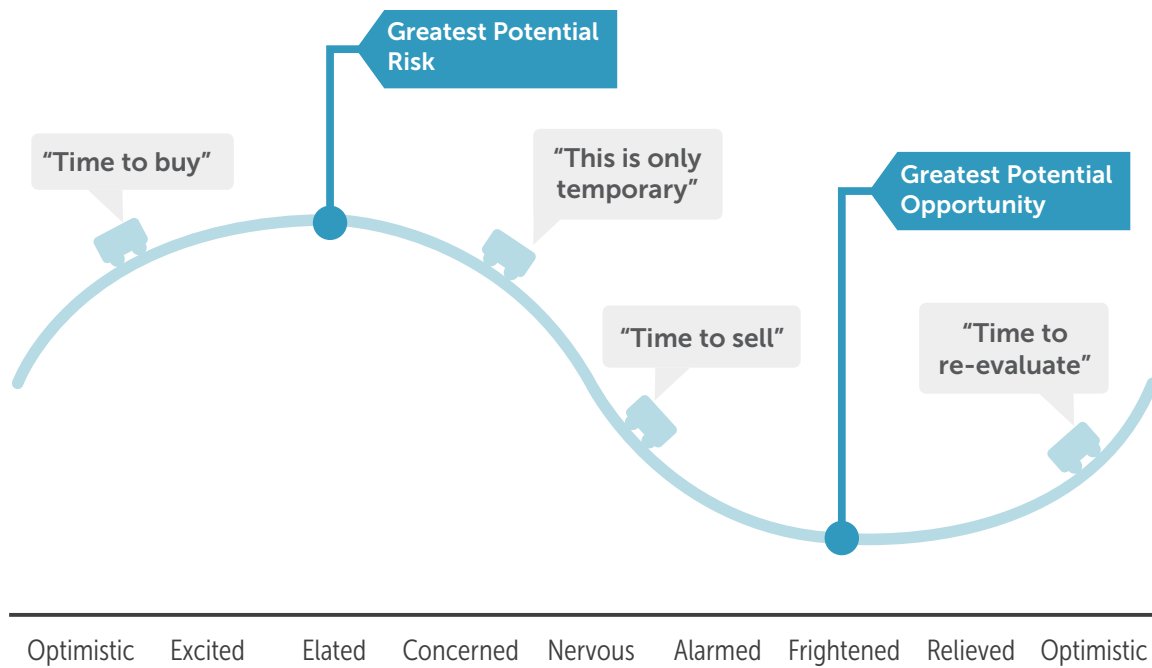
Greatest Potential Risk

"Time to buy"

"This is only temporary"

Greatest Potential Opportunity

"Time to sell"

"Time to re-evaluate"

Optimistic Excited Elated Concerned Nervous Alarmed Frightened Relieved Optimistic